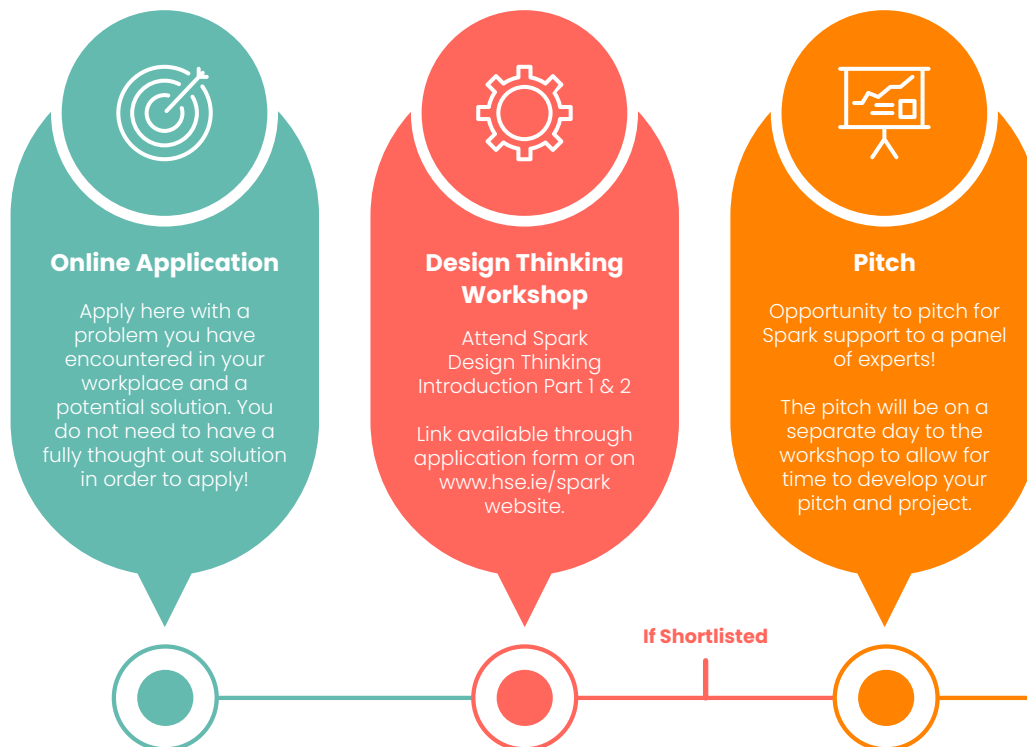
Online Application

Apply here with a problem you have encountered in your workplace and a potential solution. You do not need to have a fully thought out solution in order to apply!

Design Thinking Workshop

Attend Spark Design Thinking Introduction Part 1 & 2

Link available through application form or on www.hse.ie/spark website.

Pitch

Opportunity to pitch for Spark support to a panel of experts!

The pitch will be on a separate day to the workshop to allow for time to develop your pitch and project.

If Shortlisted